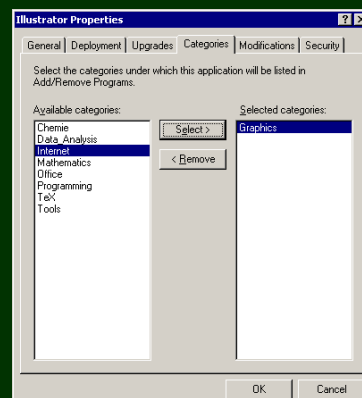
Illustrator Properties

?

X

General

Deployment

Upgrades

Categories

Modifications

Security

Select the categories under which this application will be listed in Add/Remove Programs.

Available categories:

Chemie
Data_Analysis
Internet
Mathematics
Office
Programming
TeX
Tools

Select >

< Remove

Selected categories:

Graphics

OK

Cancel